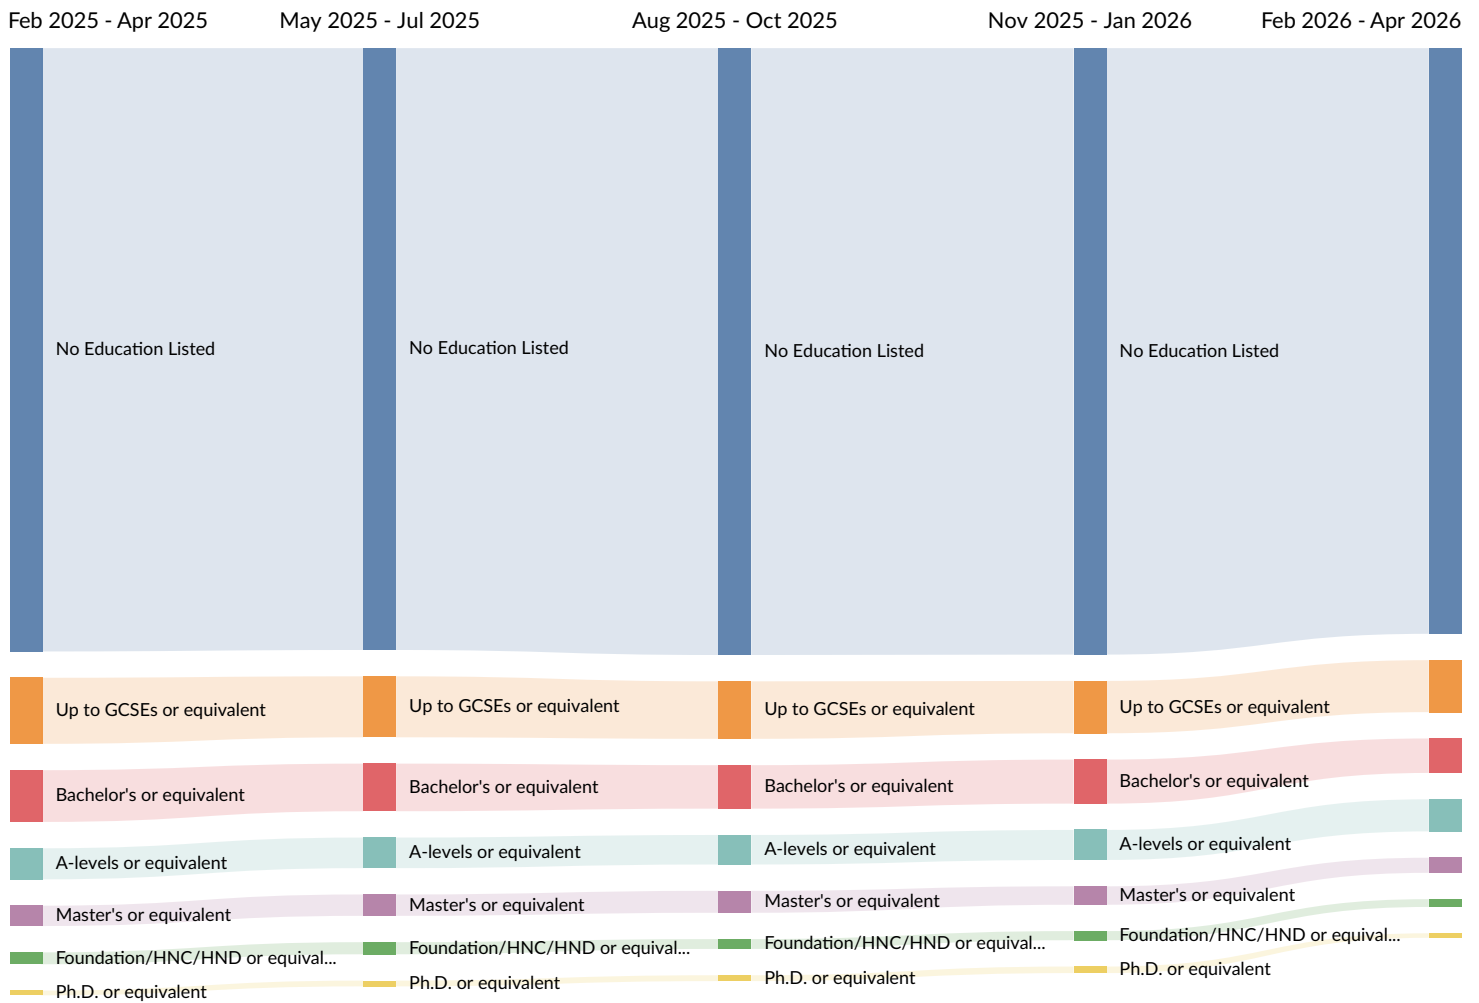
Feb 2025 - Apr 2025
May 2025 - Jul 2025
Aug 2025 - Oct 2025
Nov 2025 - Jan 2026
Feb 2026 - Apr 2026

No Education Listed
Up to GCSEs or equivalent
Bachelor's or equivalent
A-levels or equivalent
Master's or equivalent
Foundation/HNC/HND or equival...
Ph.D. or equivalent

No Education Listed
Up to GCSEs or equivalent
Bachelor's or equivalent
A-levels or equivalent
Master's or equivalent
Foundation/HNC/HND or equival...
Ph.D. or equivalent

No Education Listed
Up to GCSEs or equivalent
Bachelor's or equivalent
A-levels or equivalent
Master's or equivalent
Foundation/HNC/HND or equival...
Ph.D. or equivalent

No Education Listed
Up to GCSEs or equivalent
Bachelor's or equivalent
A-levels or equivalent
Master's or equivalent
Foundation/HNC/HND or equival...
Ph.D. or equivalent